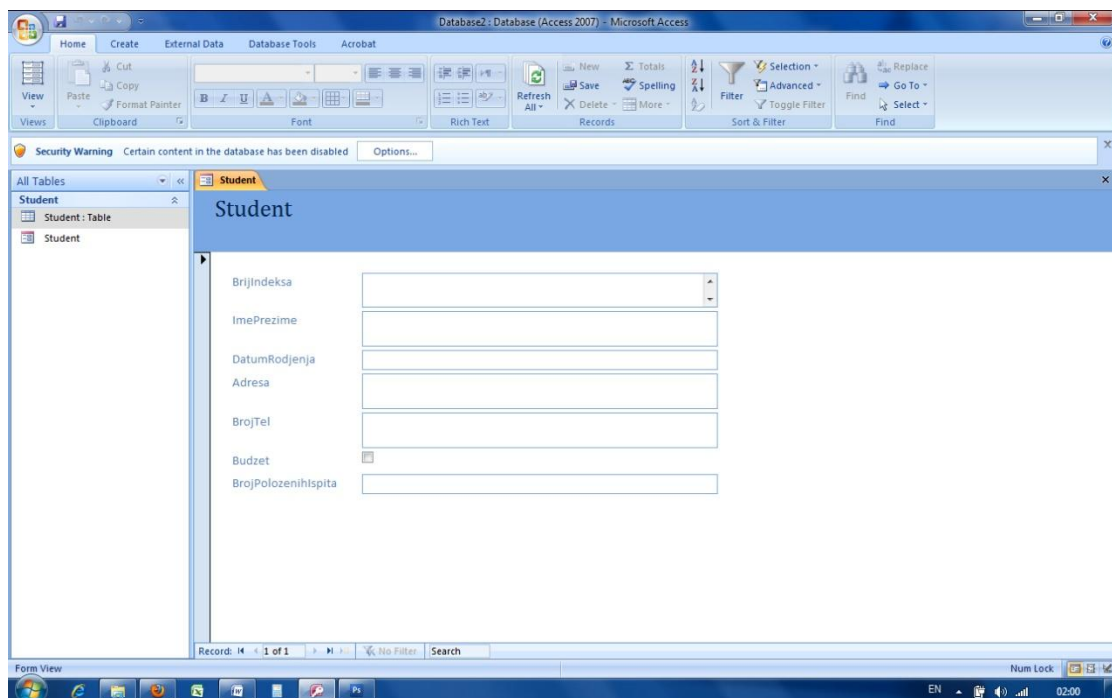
Database2 : Database (Access 2007) - Microsoft Access

Home Create External Data Database Tools Acrobat

View
Views
Paste
Cut
Copy
Format Painter
Clipboard
Font
Rich Text
Refresh All
New
Save
Delete
Totals
Spelling
More
Records
Filter
Selection
Advanced
Toggle Filter
Sort & Filter
Find
Replace
Go To
Select
Find

Security Warning Certain content in the database has been disabled Options...

All Tables
Student
Student : Table
Student

Student

Student

BrijIndeksa
ImePrezime
DatumRodjenja
Adresa
BrojTel
Budzet
BrojPolozenihIspita

Record: 1 of 1 No Filter Search

Form View
Num Lock
EN
02:00